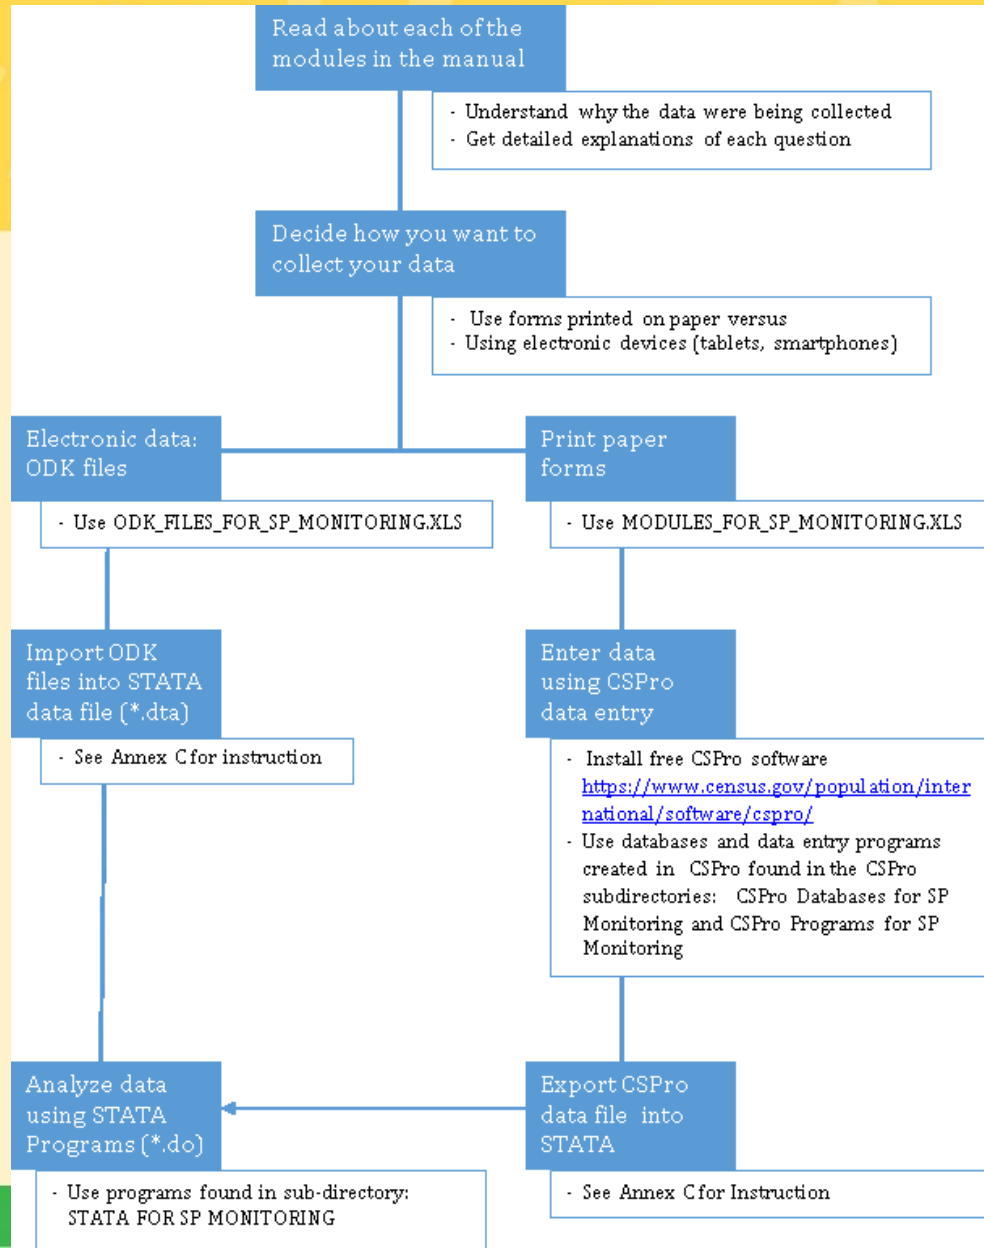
Read about each of the modules in the manual

- Understand why the data were being collected
- Get detailed explanations of each question

Decide how you want to collect your data

- Use forms printed on paper versus
- Using electronic devices (tablets, smartphones)

Electronic data: ODK files

- Use ODK_FILES_FOR_SP_MONITORING.XLS

Import ODK files into STATA data file (*.dta)

- See Annex C for instruction

Analyze data using STATA Programs (*.do)

- Use programs found in sub-directory: STATA FOR SP MONITORING

Print paper forms

- Use MODULES_FOR_SP_MONITORING.XLS

Enter data using CSPro data entry

- Install free CSPro software https://www.census.gov/population/international/software/cspro/
- Use databases and data entry programs created in CSPro found in the CSPro subdirectories: CSPro Databases for SP Monitoring and CSPro Programs for SP Monitoring

Export CSPro data file into STATA

- See Annex C for Instruction